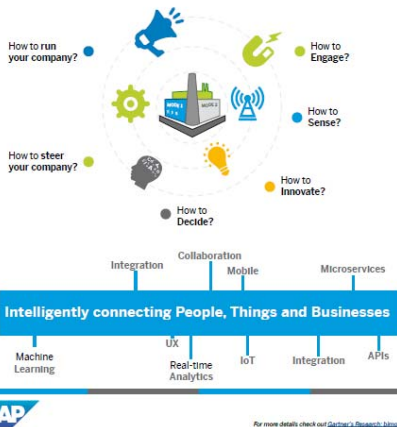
How to run your company?

How to Engage?

How to Sense?

How to steer your company?

How to Innovate?

How to Decide?

Integration

Collaboration

Mobile

Microservices

Intelligently connecting People, Things and Businesses

Machine Learning

UX

Real-time Analytics

IoT

Integration

APIs

AP

For more details check out Gartner's Research: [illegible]